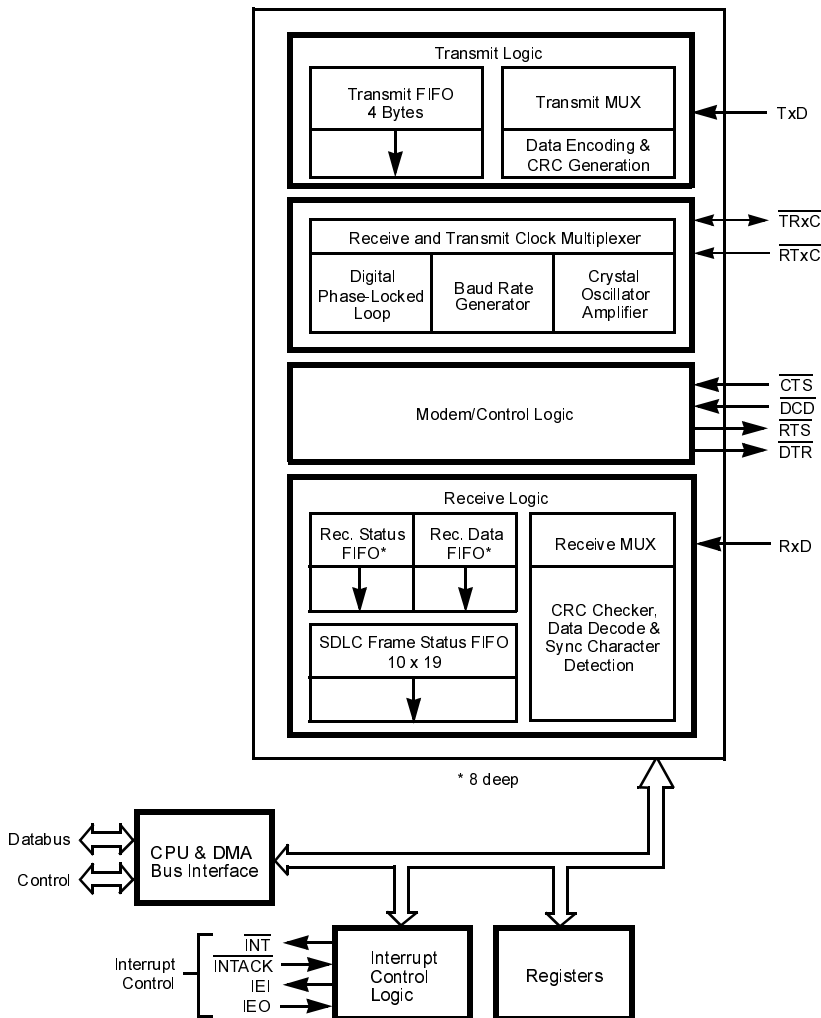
Transmit Logic

Transmit FIFO
4 Bytes

Transmit MUX

Data Encoding &
CRC Generation

TxD

Receive and Transmit Clock Multiplexer

Digital
Phase-Locked
Loop

Baud Rate
Generator

Crystal
Oscillator
Amplifier

$\overline{TRxC}$

$\overline{RTxC}$

Modem/Control Logic

$\overline{CTS}$

$\overline{DCD}$

$\overline{RTS}$

$\overline{DTR}$

Receive Logic

Rec. Status
FIFO*

Rec. Data
FIFO*

Receive MUX

RxD

CRC Checker,
Data Decode &
Sync Character
Detection

SDLC Frame Status FIFO
10 x 19

* 8 deep

Databus

Control

CPU & DMA
Bus Interface

Interrupt
Control

$\overline{INT}$

$\overline{INTACK}$

IEI

IEO

Interrupt
Control
Logic

Registers